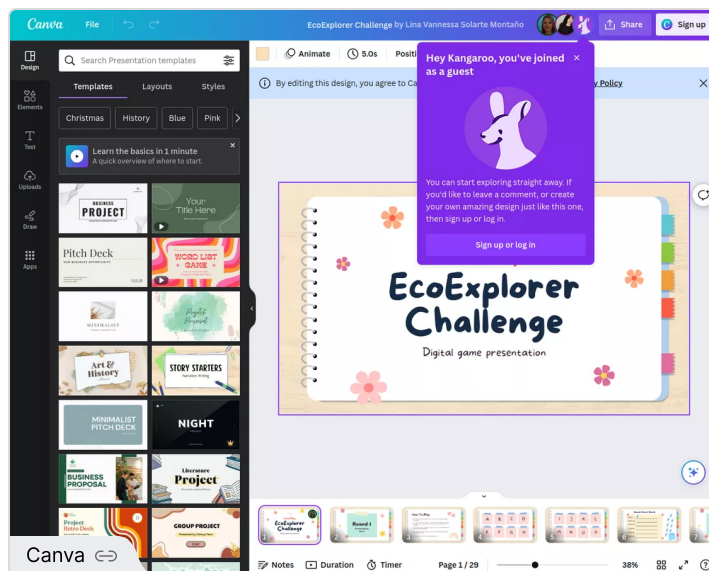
Canva File

EcoExplorer Challenge by Lina Vannessa Solarte Montaño

Share

Sign up

Design

Elements

Text

Uploads

Draw

Apps

Search Presentation templates

Templates Layouts Styles

Christmas History Blue Pink

Learn the basics in 1 minute
A quick overview of where to start.

BUSINESS PROJECT

Your Title Here

Pitch Deck

WORD LIST GAME

MINIMALIST

Playful Proposal

Art & History

STORY STARTERS

MINIMALIST PITCH DECK

NIGHT

BUSINESS PROPOSAL

Literature Project

Project Retro Deck

GROUP PROJECT

Animate 5.0s Positi

By editing this design, you agree to Ca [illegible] y Policy

Hey Kangaroo, you've joined as a guest

You can start exploring straight away. If you'd like to leave a comment, or create your own amazing design just like this one, then sign up or log in.

Sign up or log in

EcoExplorer Challenge

Digital game presentation

Round 1

Notes Duration Timer Page 1 / 29 38%

Canva